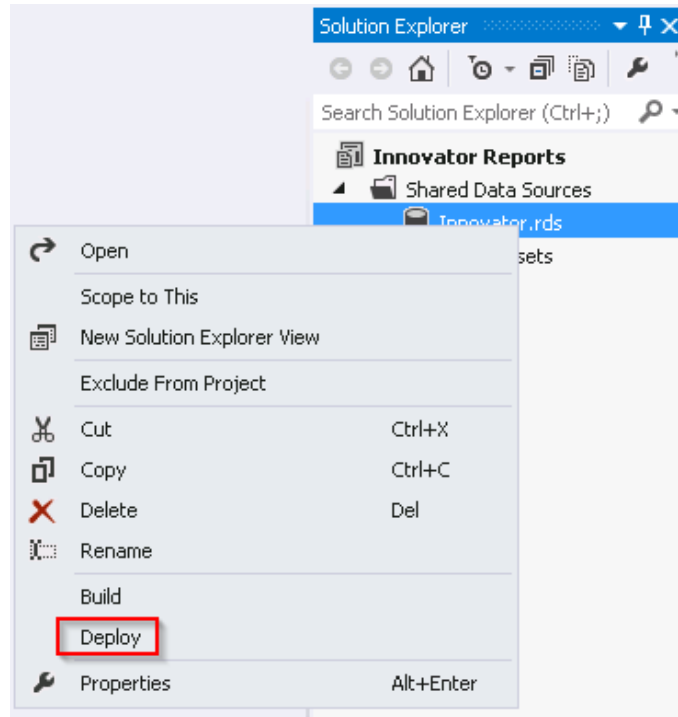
Solution Explorer

Search Solution Explorer (Ctrl+;)

Innovator Reports
Shared Data Sources
Innovator.rds
sets

Open
Scope to This
New Solution Explorer View
Exclude From Project
Cut Ctrl+X
Copy Ctrl+C
Delete Del
Rename
Build
Deploy
Properties Alt+Enter